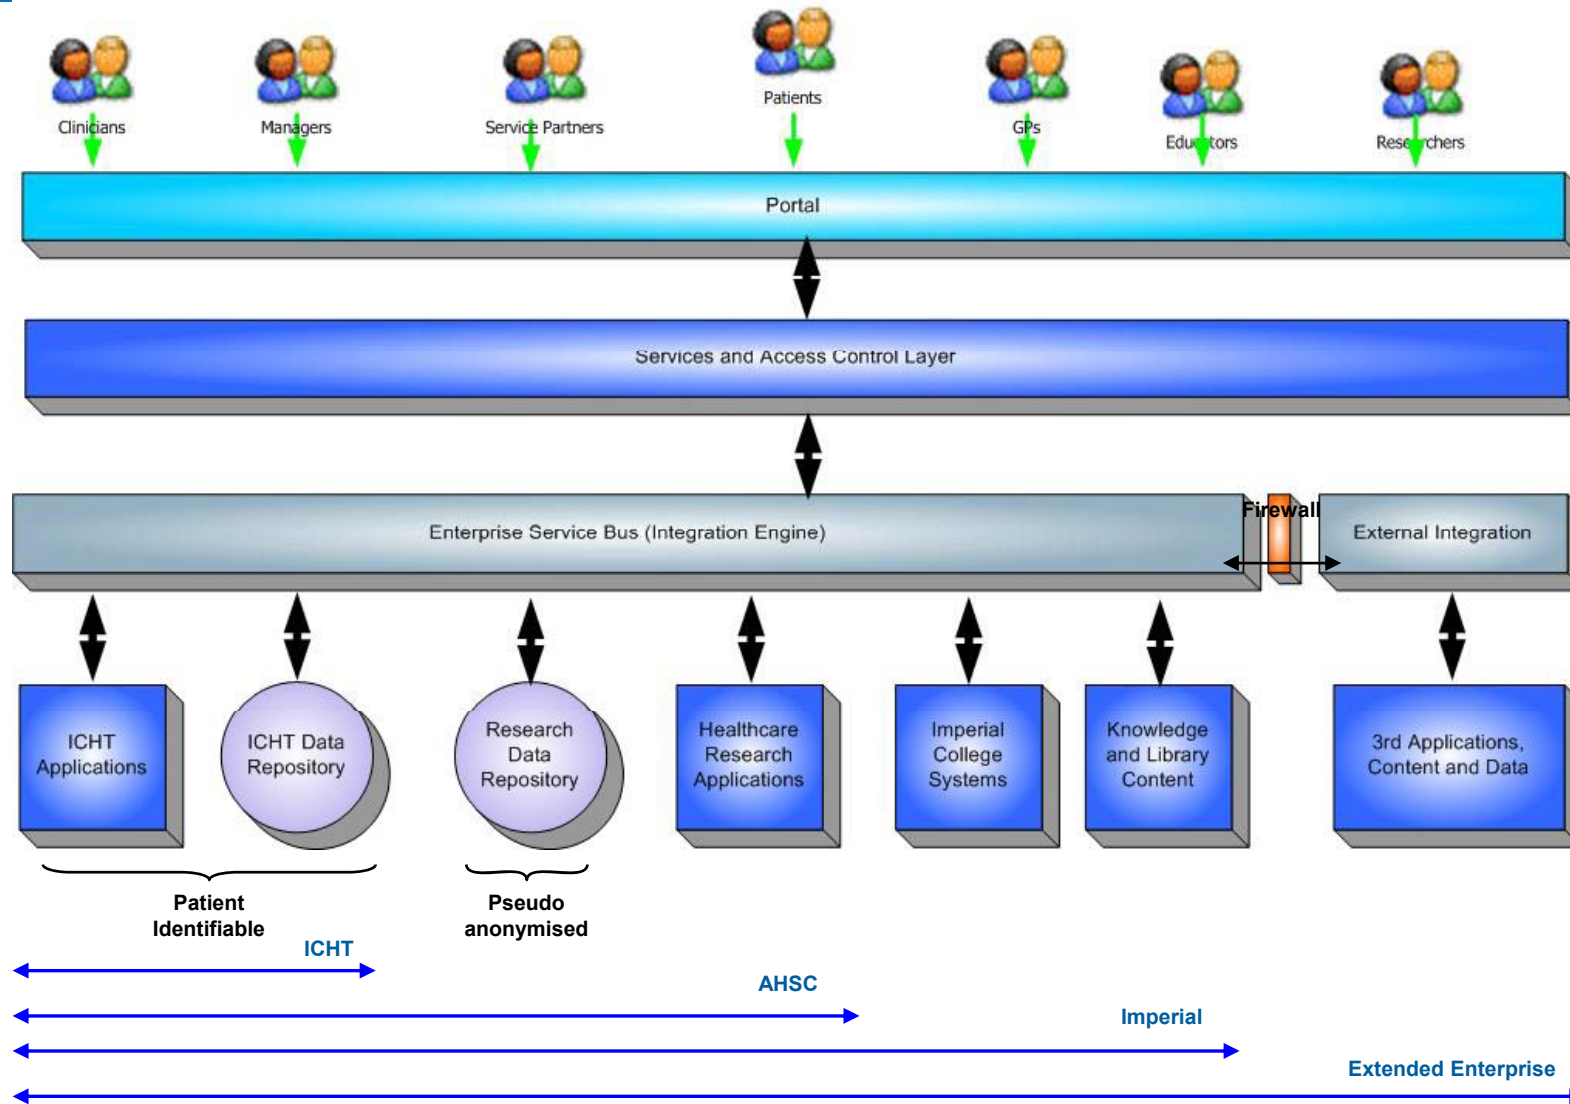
Clinicians

Managers

Service Partners

Patients

GPs

Educators

Researchers

Portal

Services and Access Control Layer

Enterprise Service Bus (Integration Engine)

Firewall

External Integration

ICHT Applications

ICHT Data Repository

Research Data Repository

Healthcare Research Applications

Imperial College Systems

Knowledge and Library Content

3rd Applications, Content and Data

Patient Identifiable

Pseudo anonymised

ICHT

AHSC

Imperial

Extended Enterprise